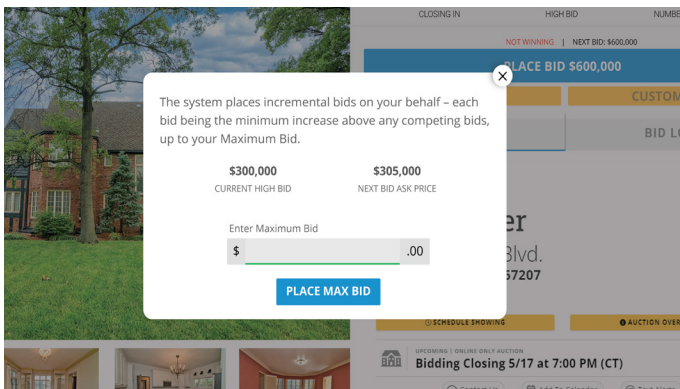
CLOSING IN HIGH BID NUMBE

NOT WINNING | NEXT BID: $600,000

PLACE BID $600,000

CUSTOM

BID LO

er

Blvd.

57207

The system places incremental bids on your behalf – each bid being the minimum increase above any competing bids, up to your Maximum Bid.

$300,000
CURRENT HIGH BID

$305,000
NEXT BID ASK PRICE

Enter Maximum Bid

$ .00

PLACE MAX BID

SCHEDULE SHOWING

AUCTION OVER

UPCOMING | ONLINE ONLY AUCTION

Bidding Closing 5/17 at 7:00 PM (CT)